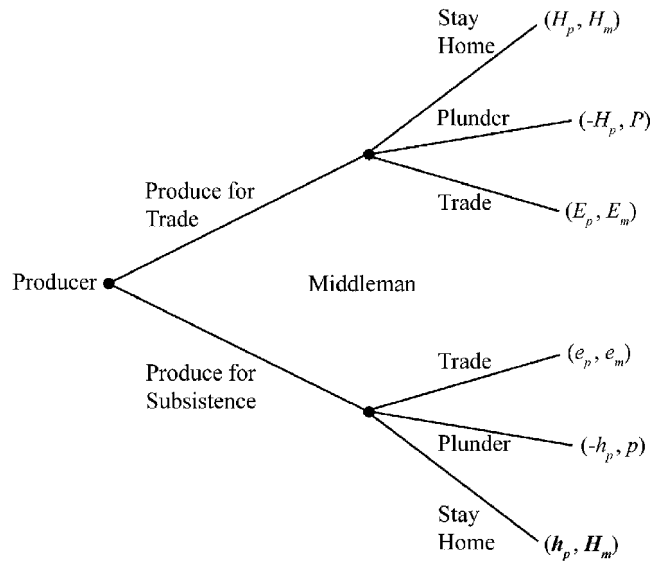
Stay Home $(H_p, H_m)$

Plunder $(-H_p, P)$

Trade $(E_p, E_m)$

Produce for Trade

Producer

Middleman

Trade $(e_p, e_m)$

Produce for Subsistence

Plunder $(-h_p, p)$

Stay Home $(\boldsymbol{h_p}, \boldsymbol{H_m})$